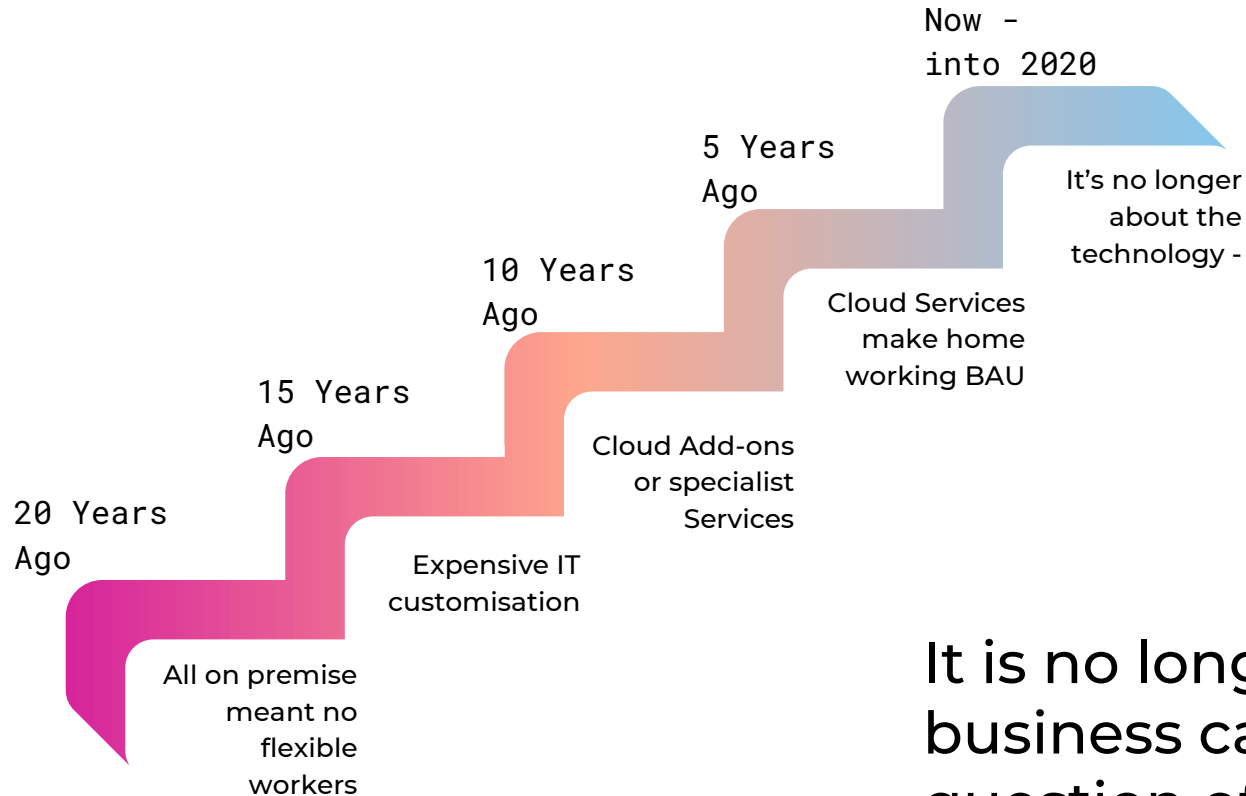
Now - into 2020

5 Years Ago

10 Years Ago

15 Years Ago

20 Years Ago

It's no longer about the technology -

Cloud Services make home working BAU

Cloud Add-ons or specialist Services

Expensive IT customisation

All on premise meant no flexible workers

It is no long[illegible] business ca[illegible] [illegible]